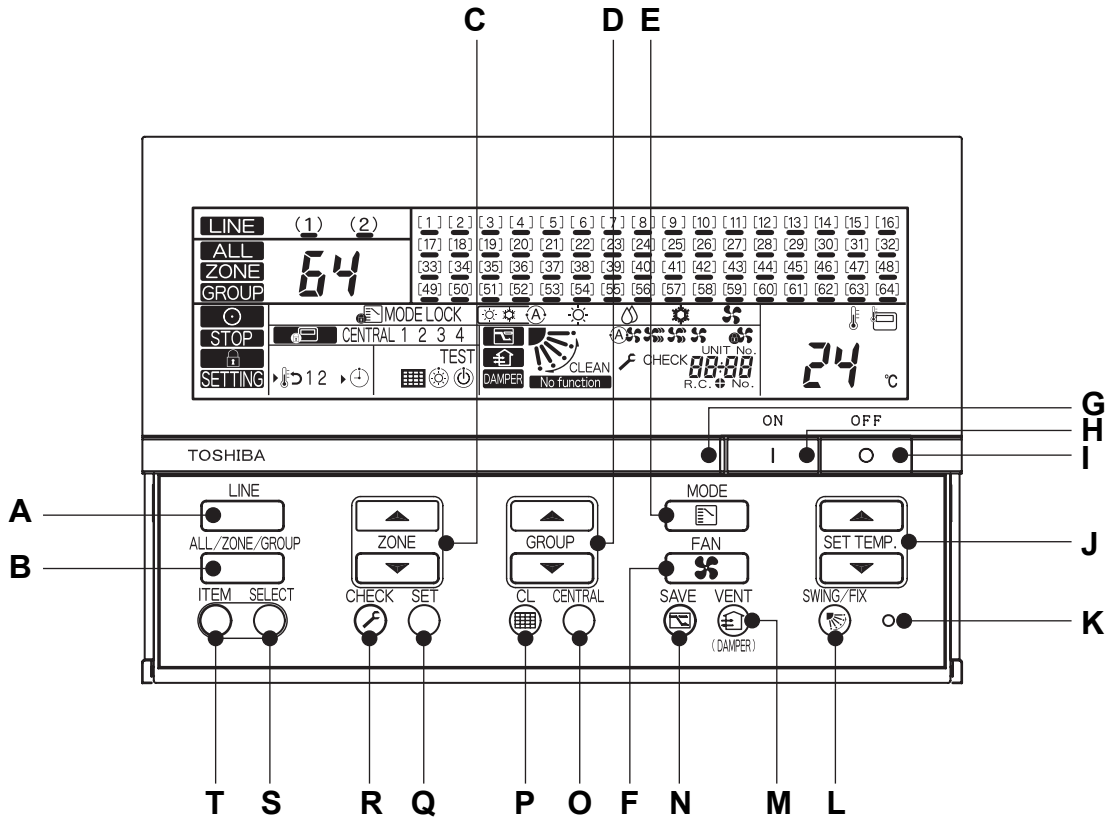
C D E

LINE (1) (2)
[1] [2] [3] [4] [5] [6] [7] [8] [9] [10] [11] [12] [13] [14] [15] [16]
[17] [18] [19] [20] [21] [22] [23] [24] [25] [26] [27] [28] [29] [30] [31] [32]
[33] [34] [35] [36] [37] [38] [39] [40] [41] [42] [43] [44] [45] [46] [47] [48]
[49] [50] [51] [52] [53] [54] [55] [56] [57] [58] [59] [60] [61] [62] [63] [64]
ALL
ZONE 64
GROUP
MODE LOCK
STOP CENTRAL 1 2 3 4
TEST
SETTING 1 2
CLEAN
CHECK
UNIT No.
88-88
R.C. No.
DAMPER No function
24 °C

G
ON OFF H
TOSHIBA I O I

A LINE
ALL/ZONE/GROUP
B
ITEM SELECT
ZONE
CHECK SET
GROUP
CL CENTRAL
MODE
FAN
SAVE VENT
(DAMPER)
SET TEMP. J
SWING/FIX
K

T S R Q P O F N M L